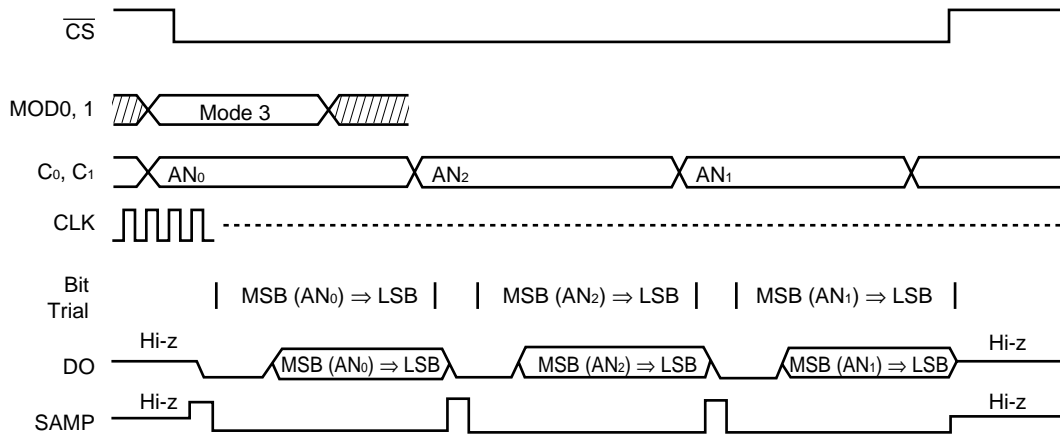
$\overline{CS}$

MOD0, 1 Mode 3

$C_0$, $C_1$ $AN_0$ $AN_2$ $AN_1$

CLK

Bit Trial | MSB ($AN_0$) ⇒ LSB | | MSB ($AN_2$) ⇒ LSB | | MSB ($AN_1$) ⇒ LSB |

DO Hi-z MSB ($AN_0$) ⇒ LSB MSB ($AN_2$) ⇒ LSB MSB ($AN_1$) ⇒ LSB Hi-z

SAMP Hi-z Hi-z